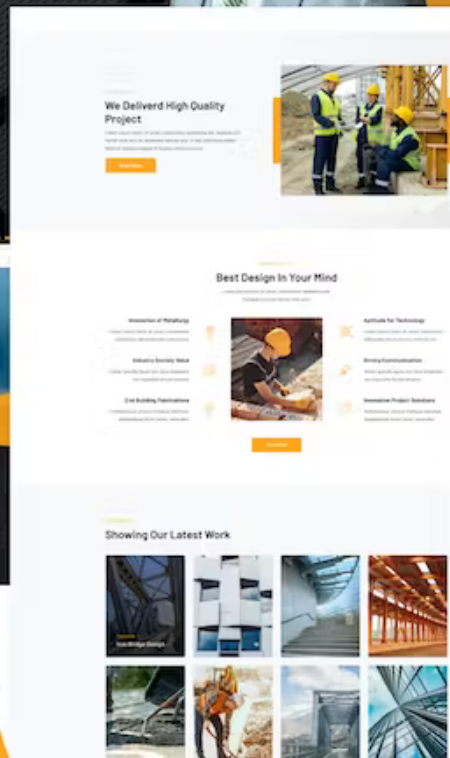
We Deliverd High Quality Project

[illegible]

Best Design In Your Mind

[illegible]

Innovation of Metallurgy

Aptitude for Technology

Industry Society Value

Driving Communication

Civil Building Fabrications

Innovative Project Solutions

Showing Our Latest Work

Iron Bridge Design